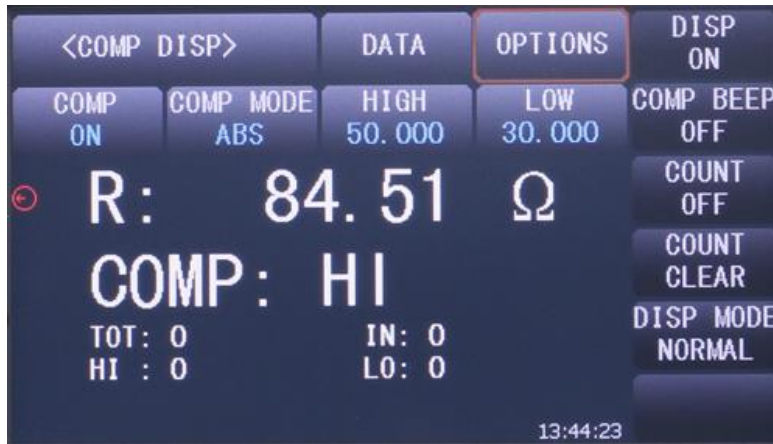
<COMP DISP>

DATA

OPTIONS

DISP ON

COMP ON

COMP MODE ABS

HIGH 50.000

LOW 30.000

COMP BEEP OFF

COUNT OFF

COUNT CLEAR

DISP MODE NORMAL

R: 84.51 Ω

COMP: HI

TOT: 0
IN: 0
HI : 0
LO: 0

13:44:23